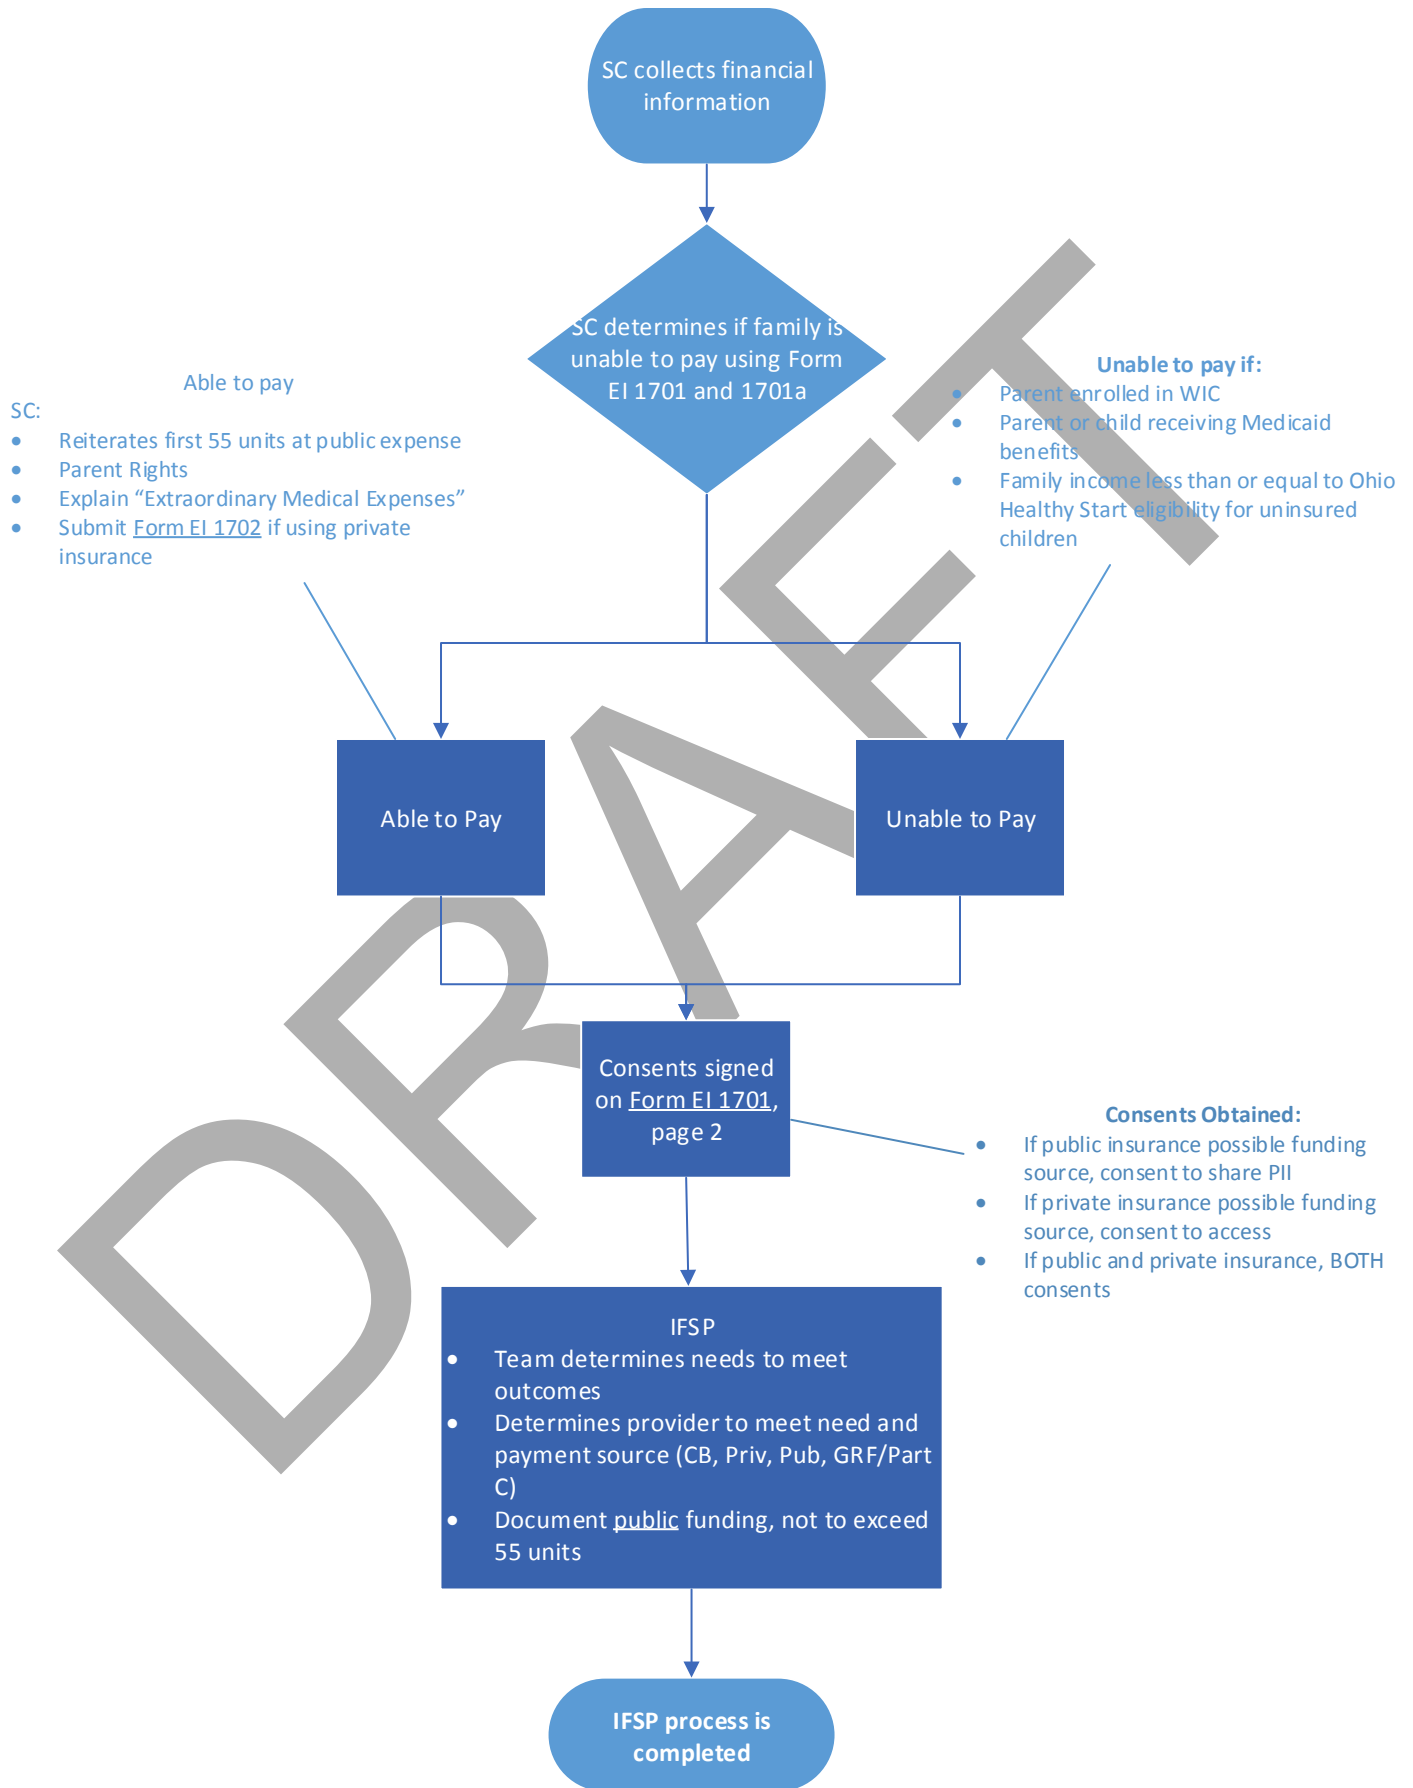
SC collects financial information

SC determines if family is unable to pay using Form EI 1701 and 1701a

Able to pay

SC:
- Reiterates first 55 units at public expense
- Parent Rights
- Explain "Extraordinary Medical Expenses"
- Submit Form EI 1702 if using private insurance

Unable to pay if:
- Parent enrolled in WIC
- Parent or child receiving Medicaid benefits
- Family income less than or equal to Ohio Healthy Start eligibility for uninsured children

Able to Pay

Unable to Pay

Consents signed on Form EI 1701, page 2

Consents Obtained:
- If public insurance possible funding source, consent to share PII
- If private insurance possible funding source, consent to access
- If public and private insurance, BOTH consents

IFSP
- Team determines needs to meet outcomes
- Determines provider to meet need and payment source (CB, Priv, Pub, GRF/Part C)
- Document public funding, not to exceed 55 units

IFSP process is completed

DRAFT